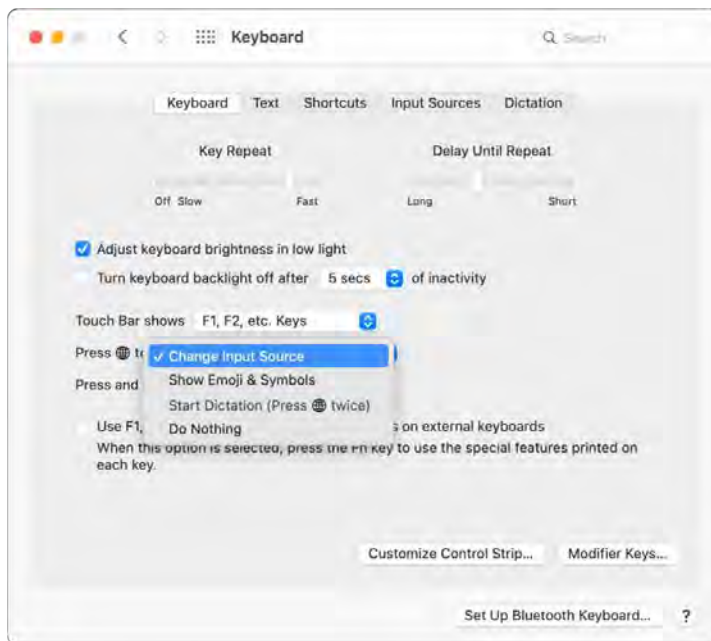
Keyboard

Search

Keyboard Text Shortcuts Input Sources Dictation

Key Repeat

Delay Until Repeat

Off Slow Fast Long Short

Adjust keyboard brightness in low light

Turn keyboard backlight off after 5 secs of inactivity

Touch Bar shows F1, F2, etc. Keys

Press 🌐 t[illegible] ✓ Change Input Source

Press and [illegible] Show Emoji & Symbols

Start Dictation (Press 🌐 twice)

Do Nothing

Use F1, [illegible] on external keyboards

When this option is selected, press the Fn key to use the special features printed on each key.

Customize Control Strip...

Modifier Keys...

Set Up Bluetooth Keyboard...

?